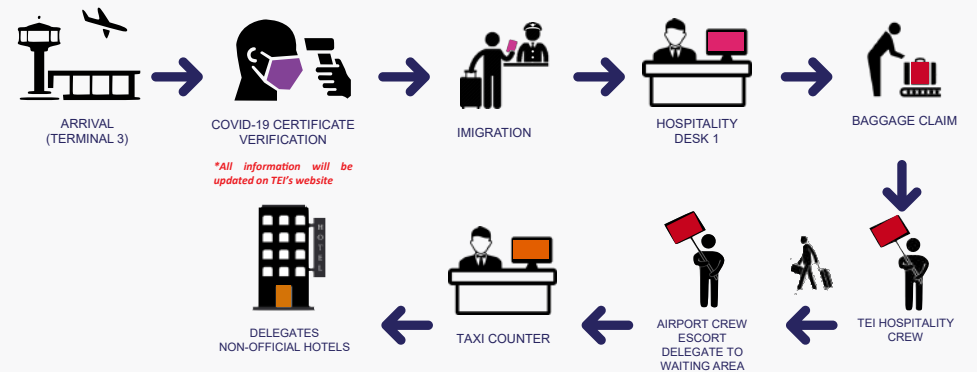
ARRIVAL
(TERMINAL 3)

COVID-19 CERTIFICATE
VERIFICATION

*All information will be updated on TEI's website

IMIGRATION

HOSPITALITY
DESK 1

BAGGAGE CLAIM

TEI HOSPITALITY
CREW

AIRPORT CREW
ESCORT
DELEGATE TO
WAITING AREA

TAXI COUNTER

HOTEL

DELEGATES
NON-OFFICIAL HOTELS